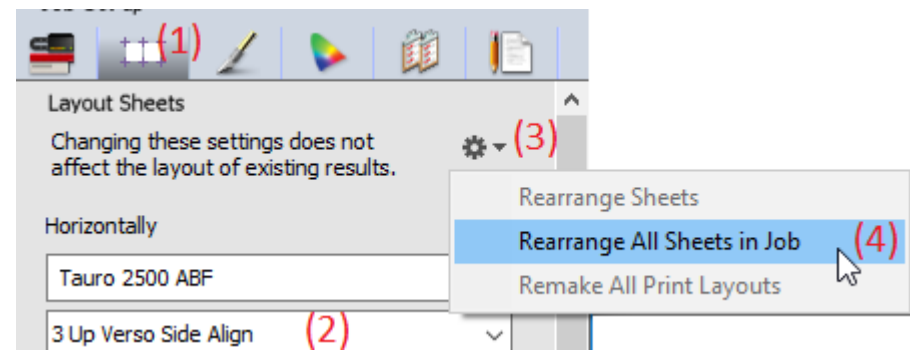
(1)

Layout Sheets

Changing these settings does not affect the layout of existing results.

(3)

Rearrange Sheets

Rearrange All Sheets in Job

(4)

Remake All Print Layouts

Horizontally

Tauro 2500 ABF

3 Up Verso Side Align

(2)